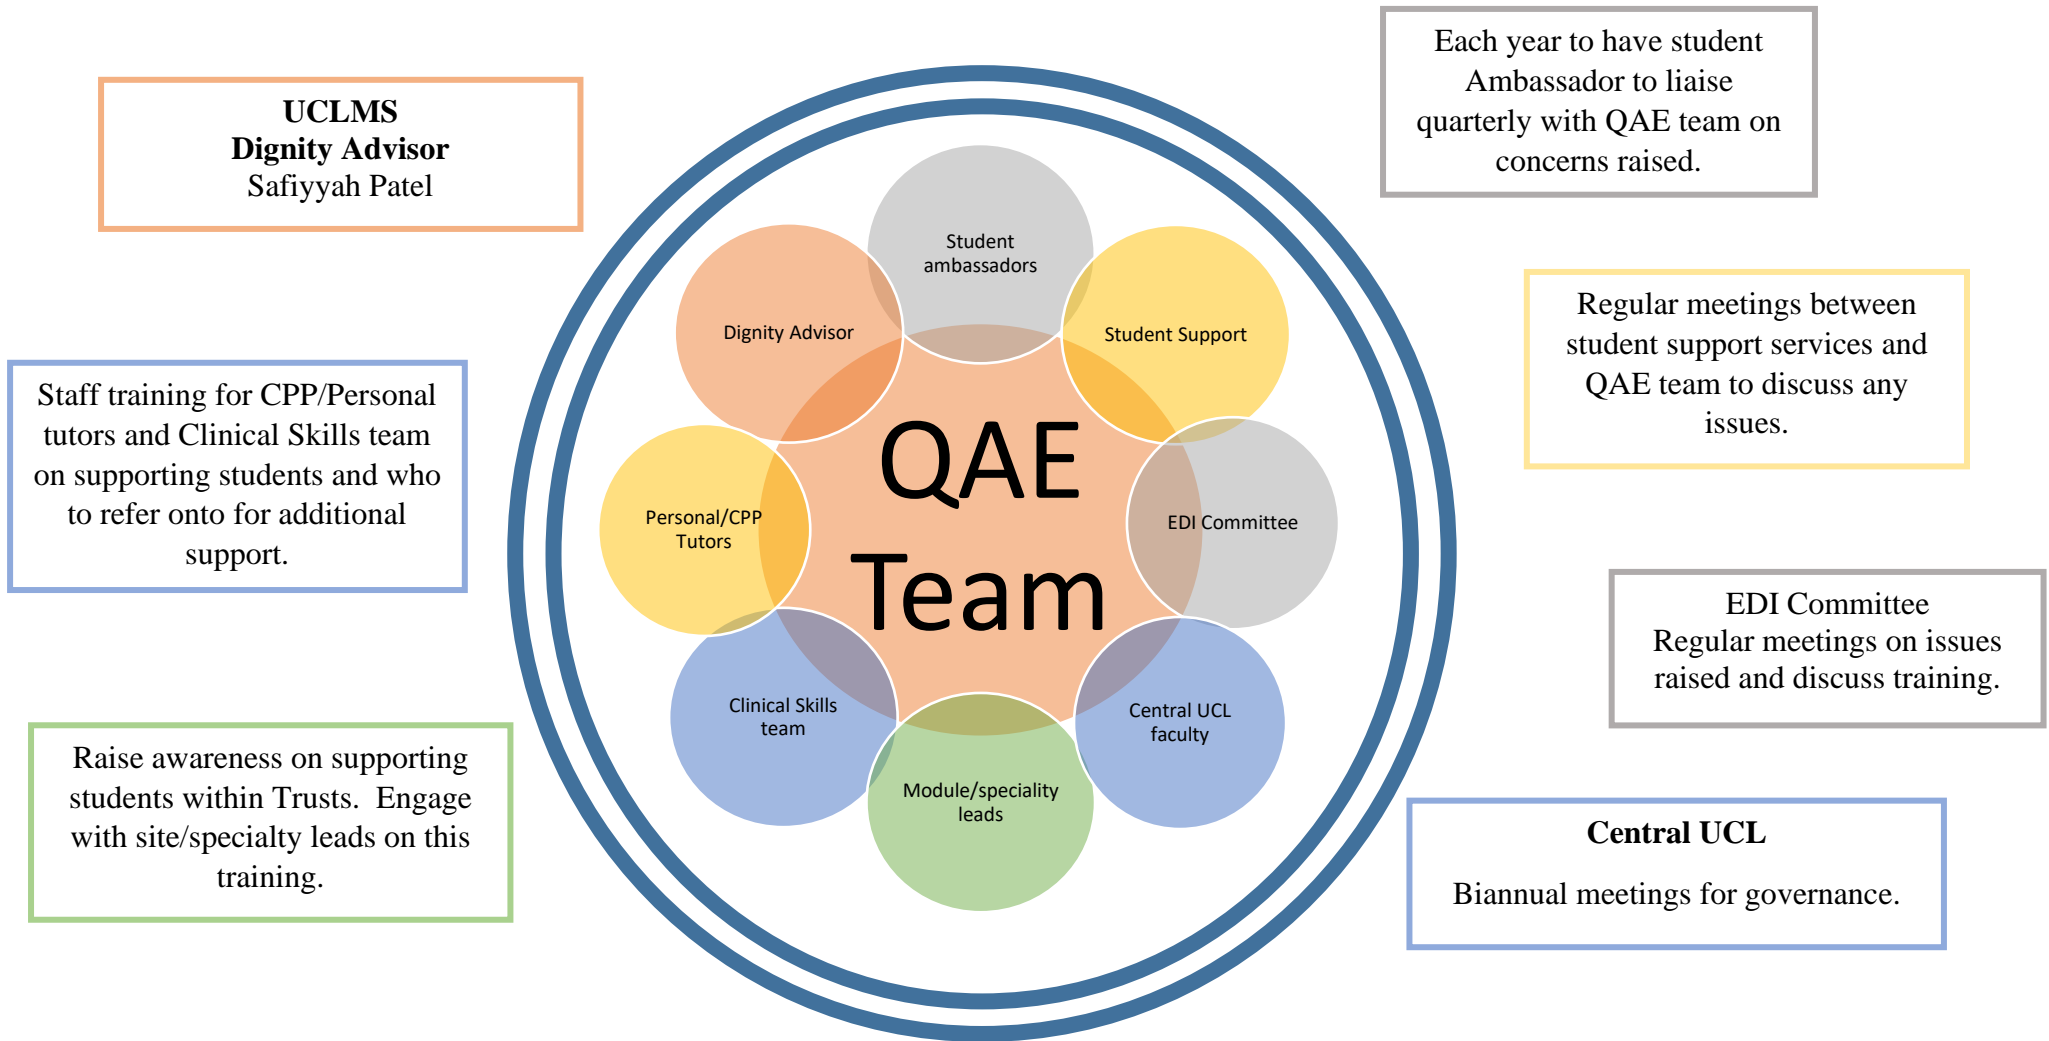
UCLMS
Dignity Advisor
Safiyyah Patel

Each year to have student Ambassador to liaise quarterly with QAE team on concerns raised.

Staff training for CPP/Personal tutors and Clinical Skills team on supporting students and who to refer onto for additional support.

Regular meetings between student support services and QAE team to discuss any issues.

Student ambassadors

Dignity Advisor

Student Support

QAE Team

Personal/CPP Tutors

EDI Committee

Clinical Skills team

Central UCL faculty

Module/speciality leads

EDI Committee
Regular meetings on issues raised and discuss training.

Raise awareness on supporting students within Trusts. Engage with site/specialty leads on this training.

Central UCL

Biannual meetings for governance.